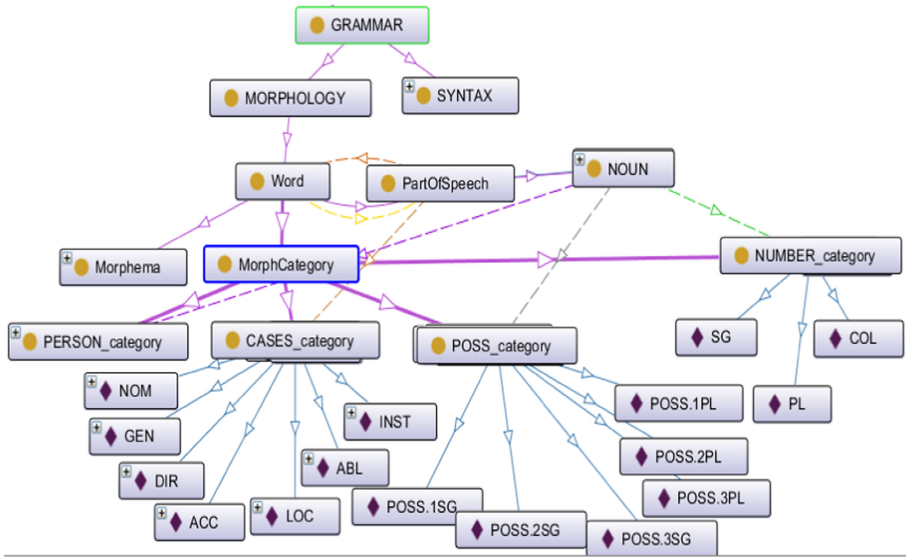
GRAMMAR

MORPHOLOGY

SYNTAX

Word

PartOfSpeech

NOUN

Morphema

MorphCategory

NUMBER_category

PERSON_category

CASES_category

POSS_category

SG

COL

PL

NOM

GEN

DIR

ACC

LOC

ABL

INST

POSS.1PL

POSS.2PL

POSS.3PL

POSS.1SG

POSS.2SG

POSS.3SG